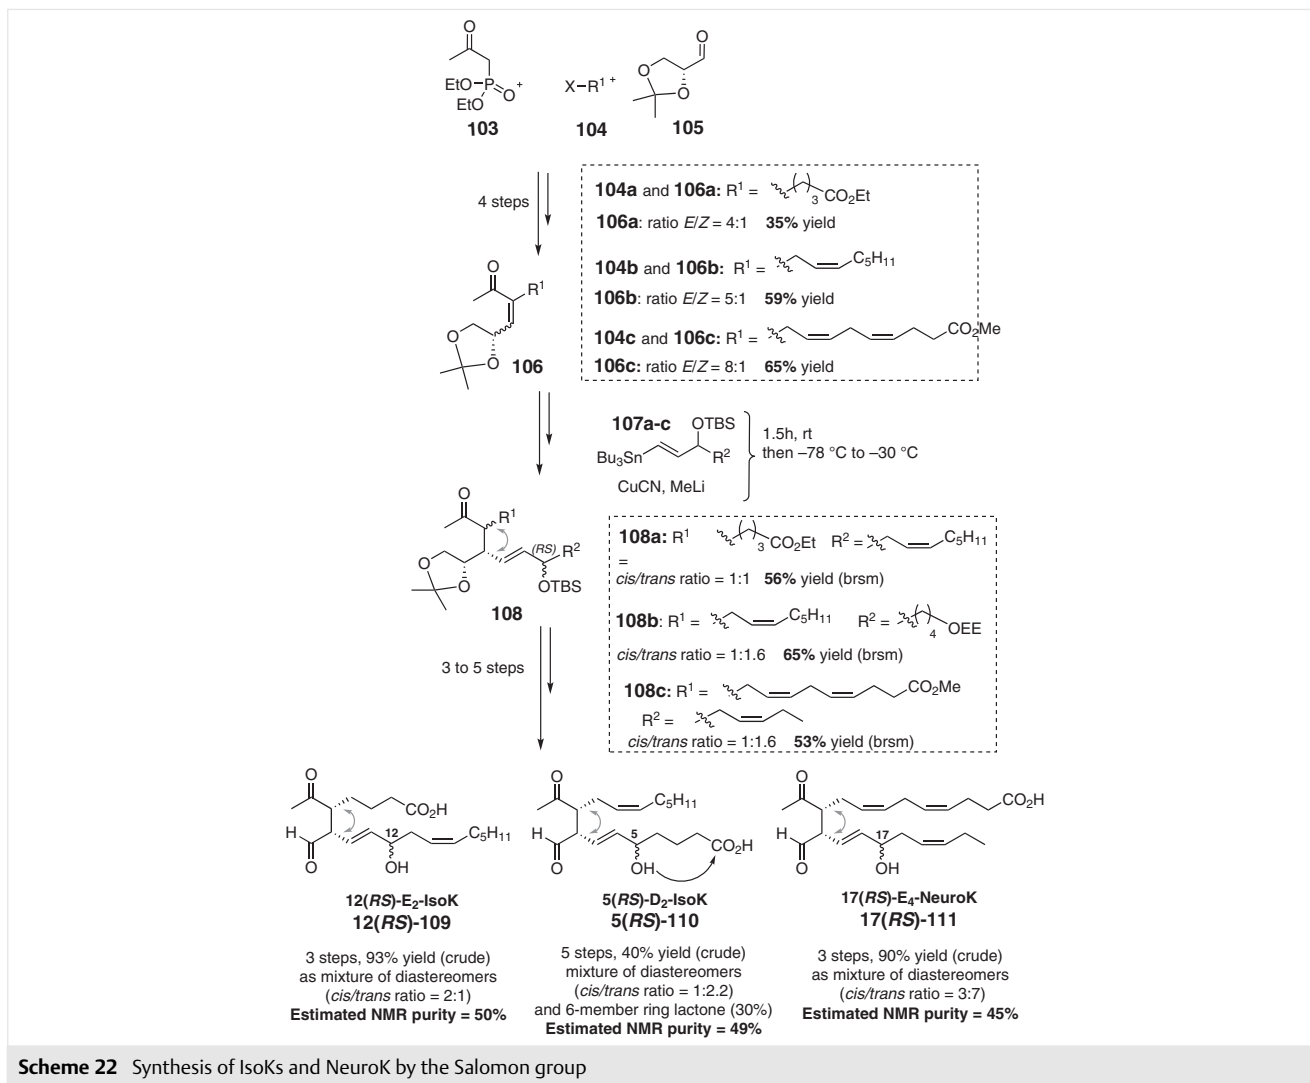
O
EtO-P=O +
EtO
103

X-R$^1$ +
104

O
O
O
105

4 steps

104a and 106a: R$^1$ = $\sim$( )$_3$CO$_2$Et
106a: ratio $E/Z$ = 4:1 35% yield

104b and 106b: R$^1$ = $\sim$C$_5$H$_{11}$
106b: ratio $E/Z$ = 5:1 59% yield

104c and 106c: R$^1$ = $\sim$CO$_2$Me
106c: ratio $E/Z$ = 8:1 65% yield

O
R$^1$
O
O
106

107a-c
OTBS
Bu$_3$Sn R$^2$
CuCN, MeLi

1.5h, rt
then –78 °C to –30 °C

O
R$^1$
(RS) R$^2$
O
O
OTBS
108

108a: R$^1$ = $\sim$( )$_3$CO$_2$Et R$^2$ = $\sim$C$_5$H$_{11}$
cis/trans ratio = 1:1 56% yield (brsm)

108b: R$^1$ = $\sim$C$_5$H$_{11}$ R$^2$ = $\sim$( )$_4$OEE
cis/trans ratio = 1:1.6 65% yield (brsm)

108c: R$^1$ = $\sim$CO$_2$Me
R$^2$ = $\sim$
cis/trans ratio = 1:1.6 53% yield (brsm)

3 to 5 steps

O
CO$_2$H
H
12
C$_5$H$_{11}$
O
OH

12(RS)-E$_2$-IsoK
12(RS)-109

3 steps, 93% yield (crude)
as mixture of diastereomers
(cis/trans ratio = 2:1)
Estimated NMR purity = 50%

O
C$_5$H$_{11}$
H
5
O
OH
CO$_2$H

5(RS)-D$_2$-IsoK
5(RS)-110

5 steps, 40% yield (crude)
mixture of diastereomers
(cis/trans ratio = 1:2.2)
and 6-member ring lactone (30%)
Estimated NMR purity = 49%

O
CO$_2$H
H
17
O
OH

17(RS)-E$_4$-NeuroK
17(RS)-111

3 steps, 90% yield (crude)
as mixture of diastereomers
(cis/trans ratio = 3:7)
Estimated NMR purity = 45%

Scheme 22 Synthesis of IsoKs and NeuroK by the Salomon group